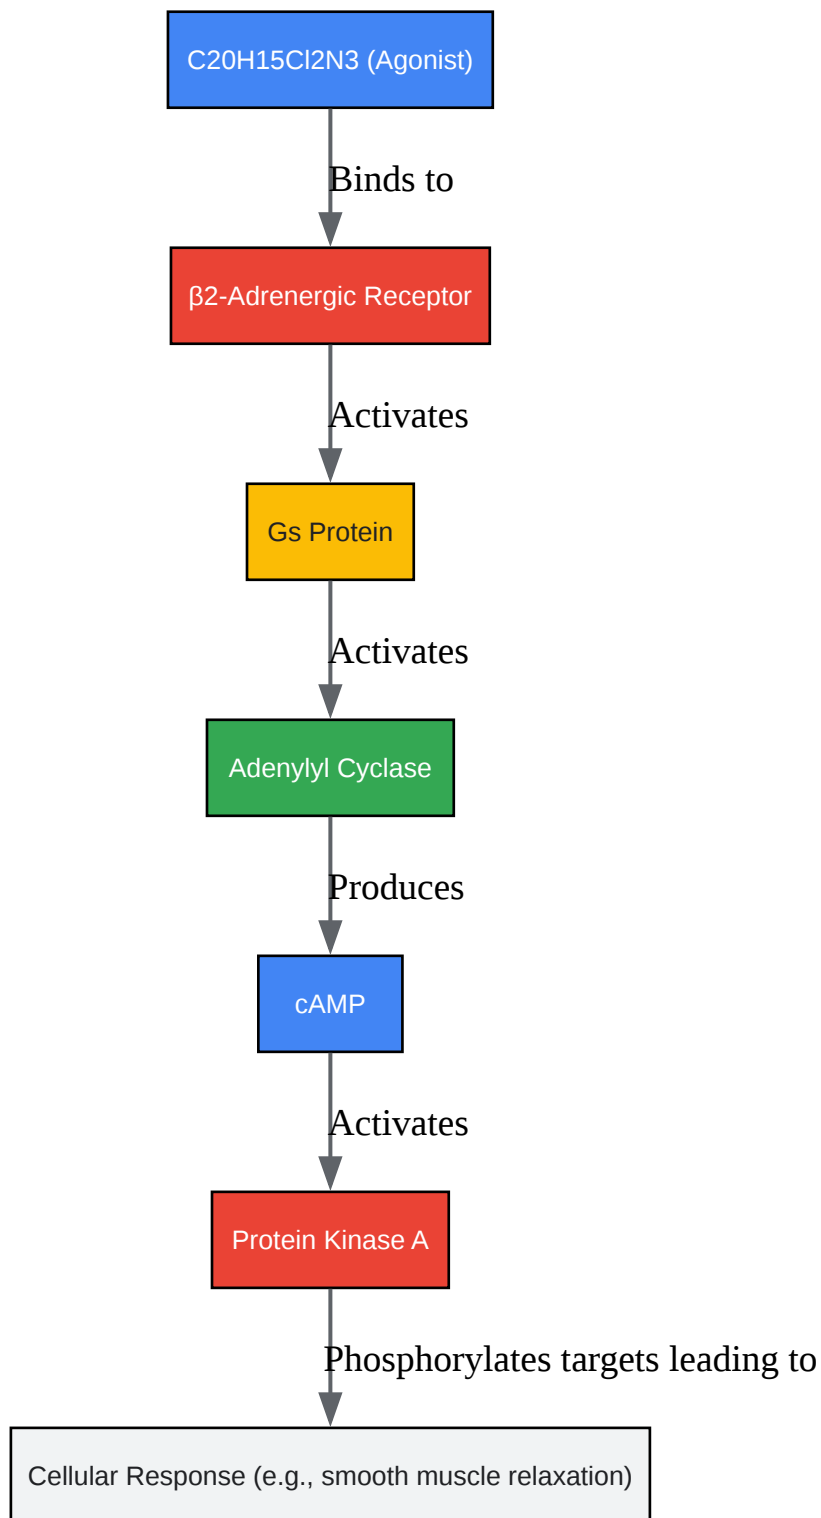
C20H15Cl2N3 (Agonist)

Binds to

β2-Adrenergic Receptor

Activates

Gs Protein

Activates

Adenylyl Cyclase

Produces

cAMP

Activates

Protein Kinase A

Phosphorylates targets leading to

Cellular Response (e.g., smooth muscle relaxation)